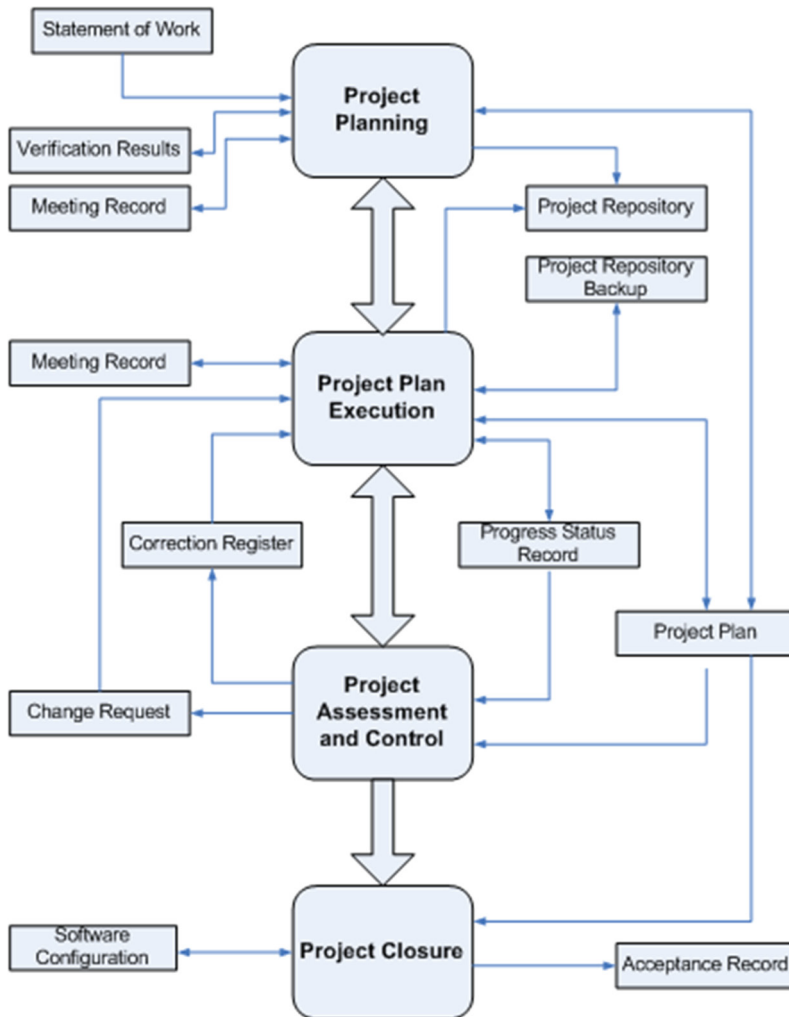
Statement of Work

Project Planning

Verification Results

Meeting Record

Project Repository

Project Repository Backup

Meeting Record

Project Plan Execution

Correction Register

Progress Status Record

Project Plan

Change Request

Project Assessment and Control

Software Configuration

Project Closure

Acceptance Record